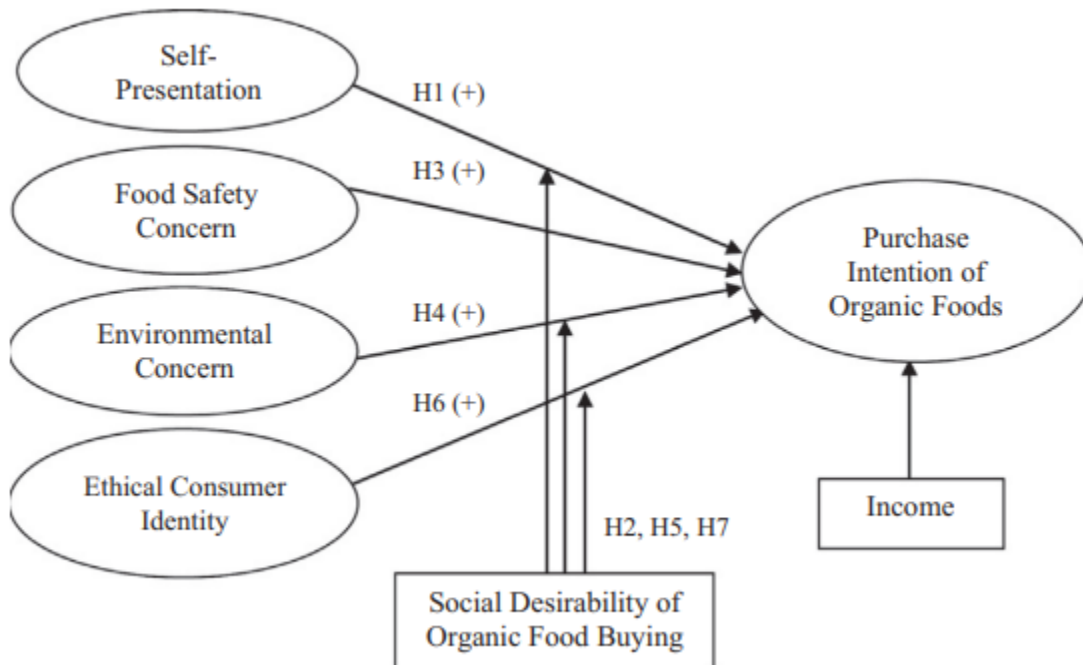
Self-Presentation

H1 (+)

Food Safety Concern

H3 (+)

Environmental Concern

H4 (+)

Ethical Consumer Identity

H6 (+)

Purchase Intention of Organic Foods

Income

H2, H5, H7

Social Desirability of Organic Food Buying